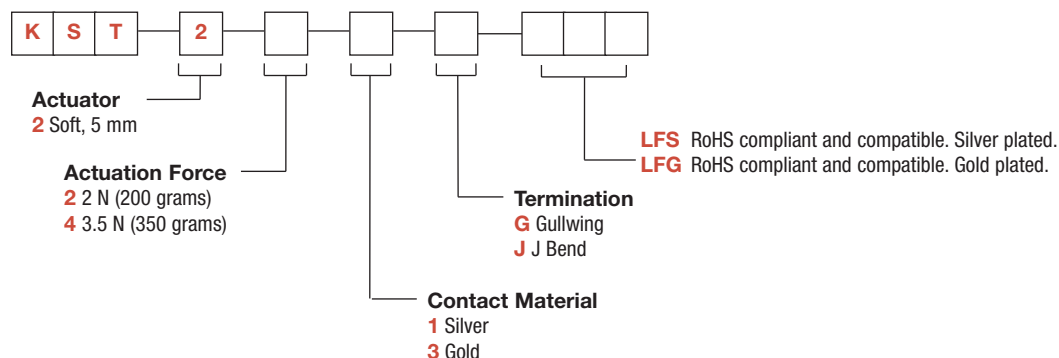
K S T 2

Actuator
2 Soft, 5 mm

Actuation Force
2 2 N (200 grams)
4 3.5 N (350 grams)

Contact Material
1 Silver
3 Gold

Termination
G Gullwing
J J Bend

LFS RoHS compliant and compatible. Silver plated.
LFG RoHS compliant and compatible. Gold plated.